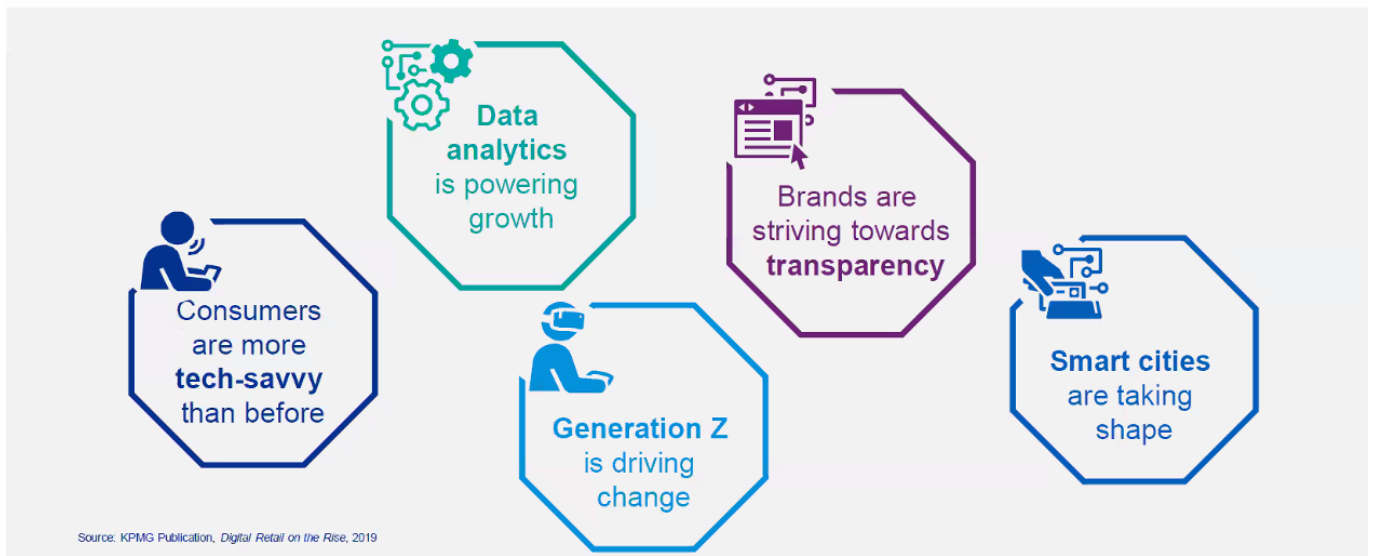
Consumers are more tech-savvy than before

Data analytics is powering growth

Generation Z is driving change

Brands are striving towards transparency

Smart cities are taking shape

Source: KPMG Publication, Digital Retail on the Rise, 2019